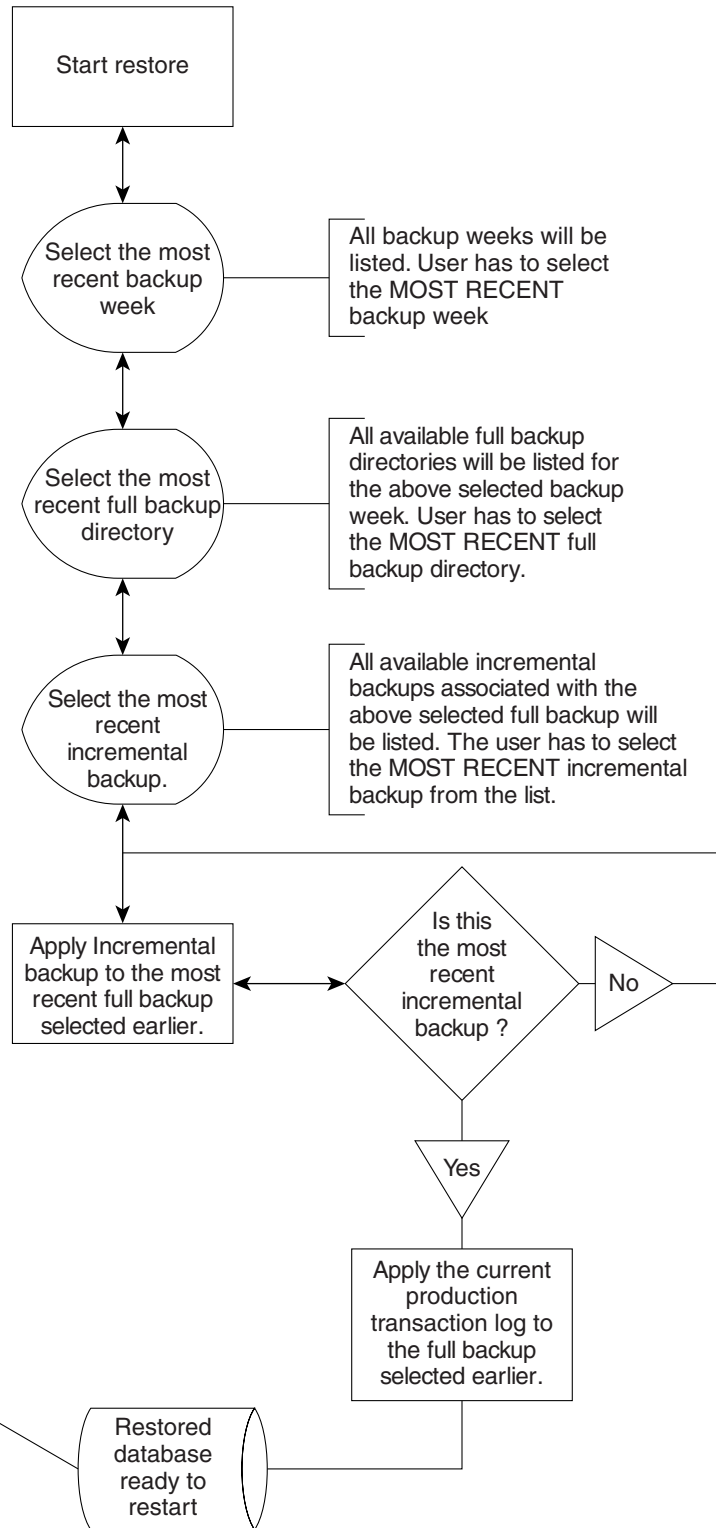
Start restore

Select the most recent backup week

All backup weeks will be listed. User has to select the MOST RECENT backup week

Select the most recent full backup directory

All available full backup directories will be listed for the above selected backup week. User has to select the MOST RECENT full backup directory.

Select the most recent incremental backup.

All available incremental backups associated with the above selected full backup will be listed. The user has to select the MOST RECENT incremental backup from the list.

Apply Incremental backup to the most recent full backup selected earlier.

Is this the most recent incremental backup ?

No

Yes

Apply the current production transaction log to the full backup selected earlier.

Restored database ready to restart